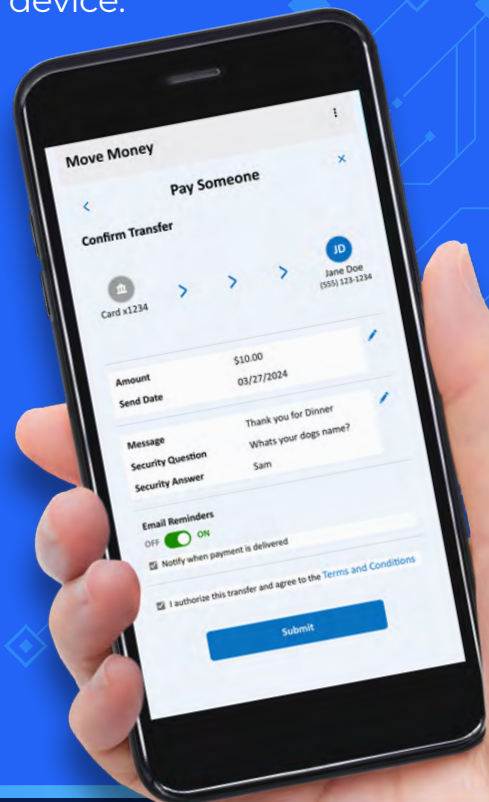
device.

Move Money

Pay Someone

Confirm Transfer

JD

Jane Doe
(555) 123-1234

Card x1234

Amount $10.00
Send Date 03/27/2024

Message Thank you for Dinner
Security Question Whats your dogs name?
Security Answer Sam

Email Reminders
OFF ON

Notify when payment is delivered

I authorize this transfer and agree to the Terms and Conditions

Submit